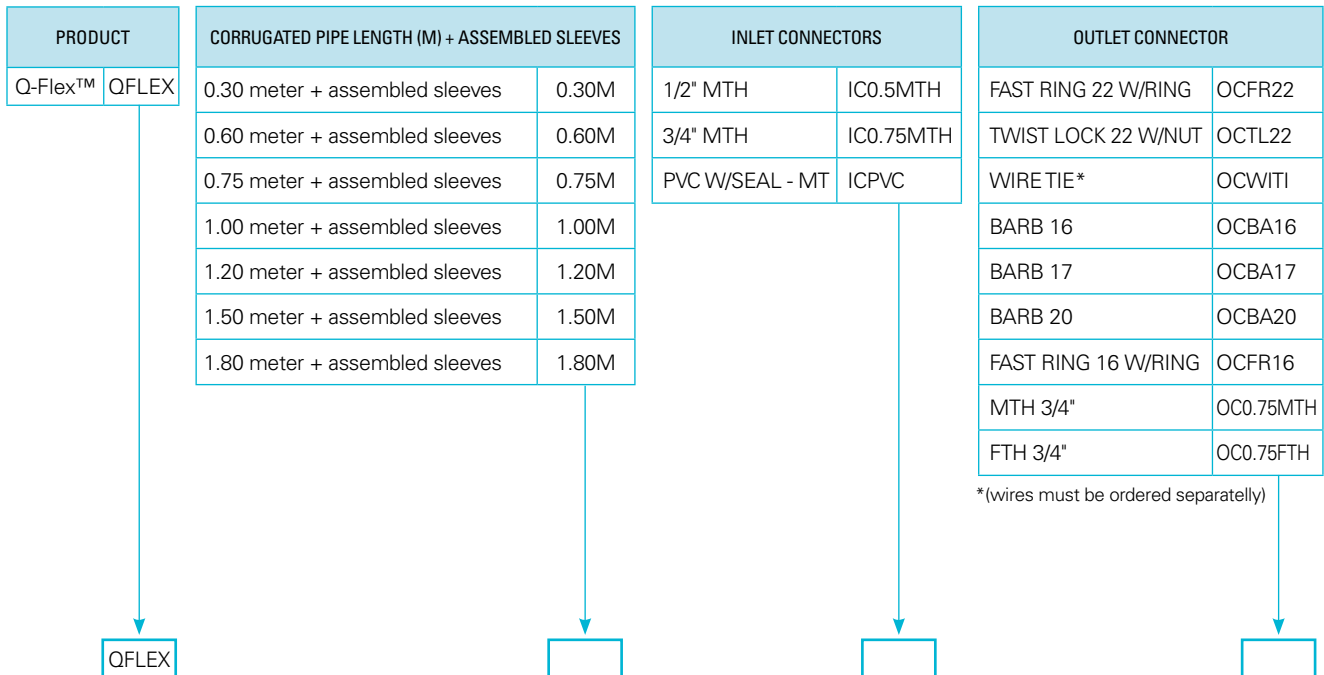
| PRODUCT | |
|---|---|
| Q-Flex™ | QFLEX |

| CORRUGATED PIPE LENGTH (M) + ASSEMBLED SLEEVES | |
|---|---|
| 0.30 meter + assembled sleeves | 0.30M |
| 0.60 meter + assembled sleeves | 0.60M |
| 0.75 meter + assembled sleeves | 0.75M |
| 1.00 meter + assembled sleeves | 1.00M |
| 1.20 meter + assembled sleeves | 1.20M |
| 1.50 meter + assembled sleeves | 1.50M |
| 1.80 meter + assembled sleeves | 1.80M |

| INLET CONNECTORS | |
|---|---|
| 1/2" MTH | IC0.5MTH |
| 3/4" MTH | IC0.75MTH |
| PVC W/SEAL - MT | ICPVC |

| OUTLET CONNECTOR | |
|---|---|
| FAST RING 22 W/RING | OCFR22 |
| TWIST LOCK 22 W/NUT | OCTL22 |
| WIRE TIE* | OCWITI |
| BARB 16 | OCBA16 |
| BARB 17 | OCBA17 |
| BARB 20 | OCBA20 |
| FAST RING 16 W/RING | OCFR16 |
| MTH 3/4" | OC0.75MTH |
| FTH 3/4" | OC0.75FTH |

*(wires must be ordered separately)

QFLEX